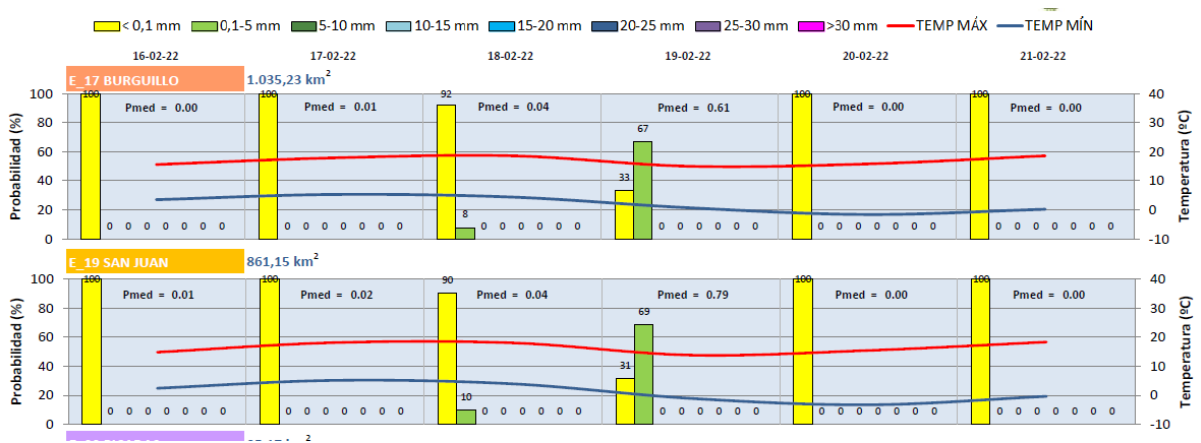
< 0,1 mm 0,1-5 mm 5-10 mm 10-15 mm 15-20 mm 20-25 mm 25-30 mm >30 mm TEMP MÁX TEMP MÍN

16-02-22 17-02-22 18-02-22 19-02-22 20-02-22 21-02-22

E_17 BURGUILLO $1.035,23\ km^2$

Probabilidad (%)
100 80 60 40 20 0

100 Pmed = 0.00 0 0 0 0 0 0 0
100 Pmed = 0.01 0 0 0 0 0 0 0
92 Pmed = 0.04 8 0 0 0 0 0 0
33 67 Pmed = 0.61 0 0 0 0 0 0
100 Pmed = 0.00 0 0 0 0 0 0 0
100 Pmed = 0.00 0 0 0 0 0 0 0

Temperatura (ºC)
40 30 20 10 0 -10

E_19 SAN JUAN $861,15\ km^2$

Probabilidad (%)
100 80 60 40 20 0

100 Pmed = 0.01 0 0 0 0 0 0 0
100 Pmed = 0.02 0 0 0 0 0 0 0
90 Pmed = 0.04 10 0 0 0 0 0 0
31 69 Pmed = 0.79 0 0 0 0 0 0
100 Pmed = 0.00 0 0 0 0 0 0 0
100 Pmed = 0.00 0 0 0 0 0 0 0

Temperatura (ºC)
40 30 20 10 0 -10

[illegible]